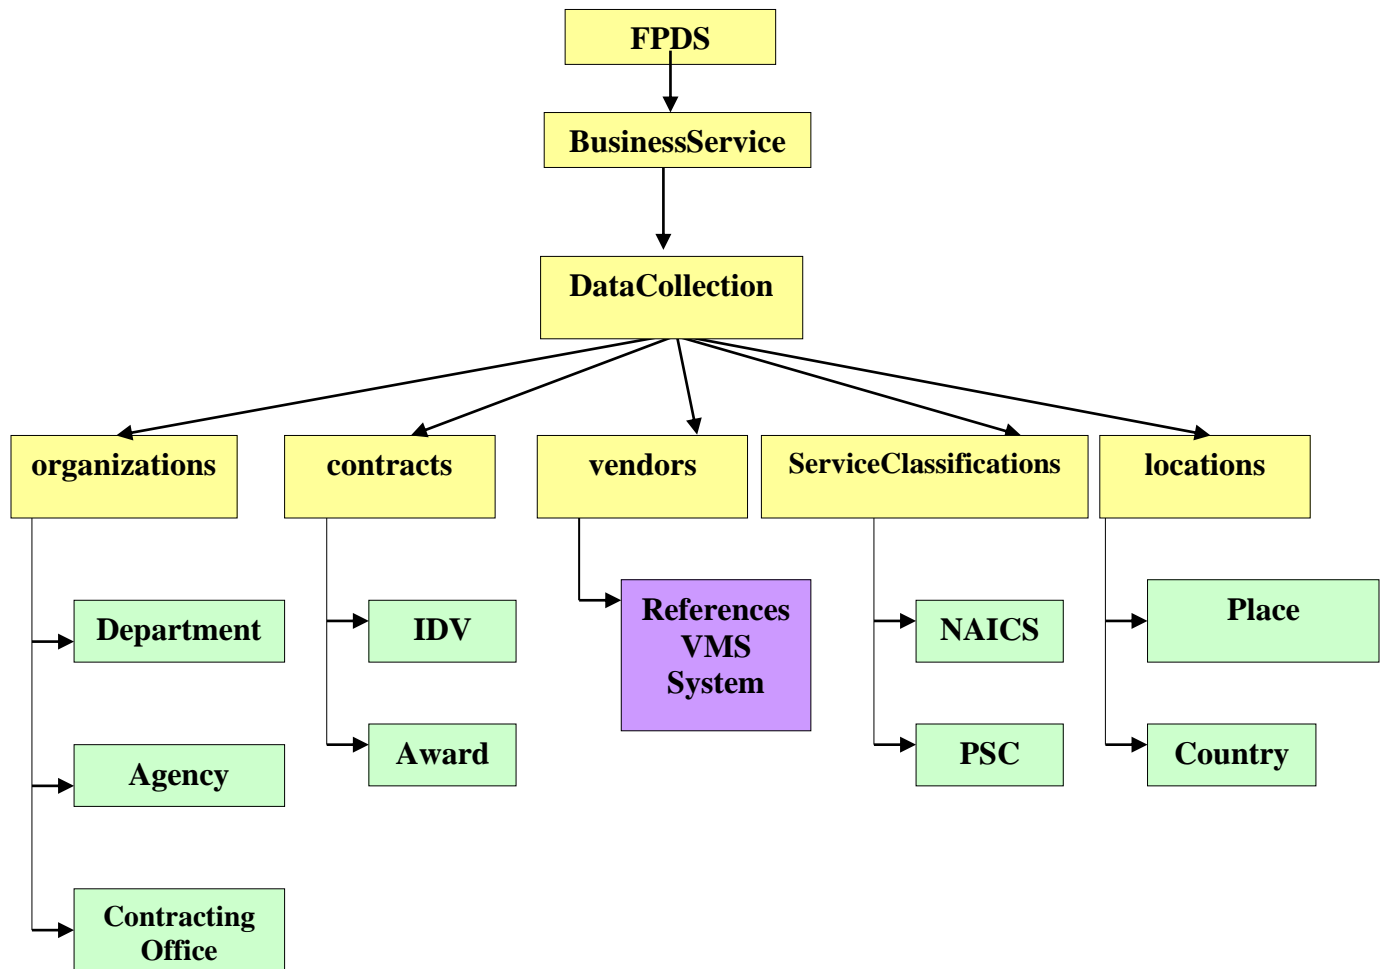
FPDS

BusinessService

DataCollection

organizations

contracts

vendors

ServiceClassifications

locations

Department

Agency

Contracting Office

IDV

Award

References VMS System

NAICS

PSC

Place

Country